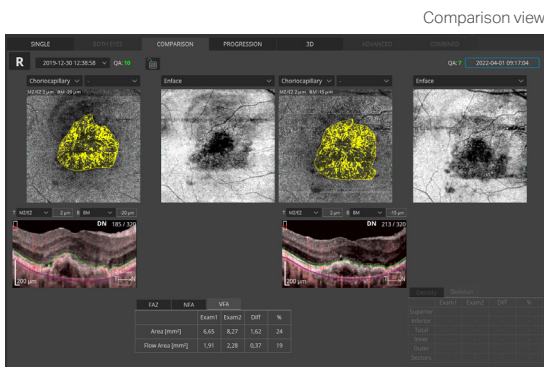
Comparison view

SINGLE BOTH EYES COMPARISON PROGRESSION 3D ADVANCED COMBINED

R 2019-12-30 12:38:58 QA: 10

QA: 7 2022-04-01 09:17:04

Choriocapillary -

Enface

Choriocapillary -

Enface

MZ/EZ 0 µm BM -39 µm

MZ/EZ 0 µm BM -39 µm

T MZ/EZ 0 µm B BM 20 µm

T MZ/EZ 0 µm B BM 15 µm

DN 185 / 320

DN 213 / 320

200 µm

200 µm

FAZ NFA VFA

| | Exam1 | Exam2 | Diff | % |
|---|---|---|---|---|
| Area [mm²] | 6,65 | 8,27 | 1,62 | 24 |
| Flow Area [mm²] | 1,91 | 2,28 | 0,37 | 19 |

Density Structure

| | Exam1 | Exam2 | Diff | % |
|---|---|---|---|---|
| Superior | | | | |
| Inferior | | | | |
| Total | | | | |
| Inner | | | | |
| Outer | | | | |
| Sectors | | | | |